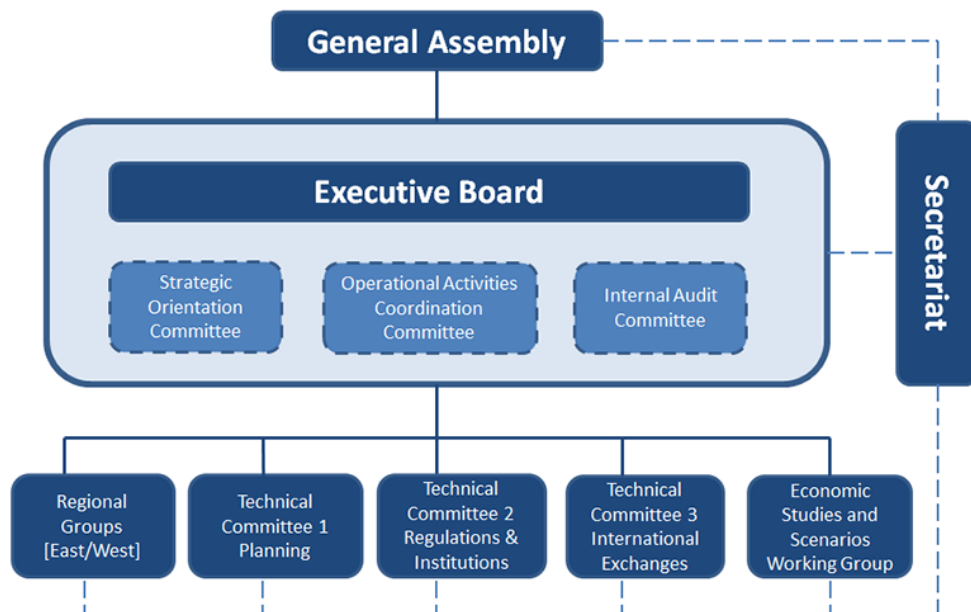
General Assembly

Executive Board

Strategic Orientation Committee

Operational Activities Coordination Committee

Internal Audit Committee

Secretariat

Regional Groups [East/West]

Technical Committee 1 Planning

Technical Committee 2 Regulations & Institutions

Technical Committee 3 International Exchanges

Economic Studies and Scenarios Working Group